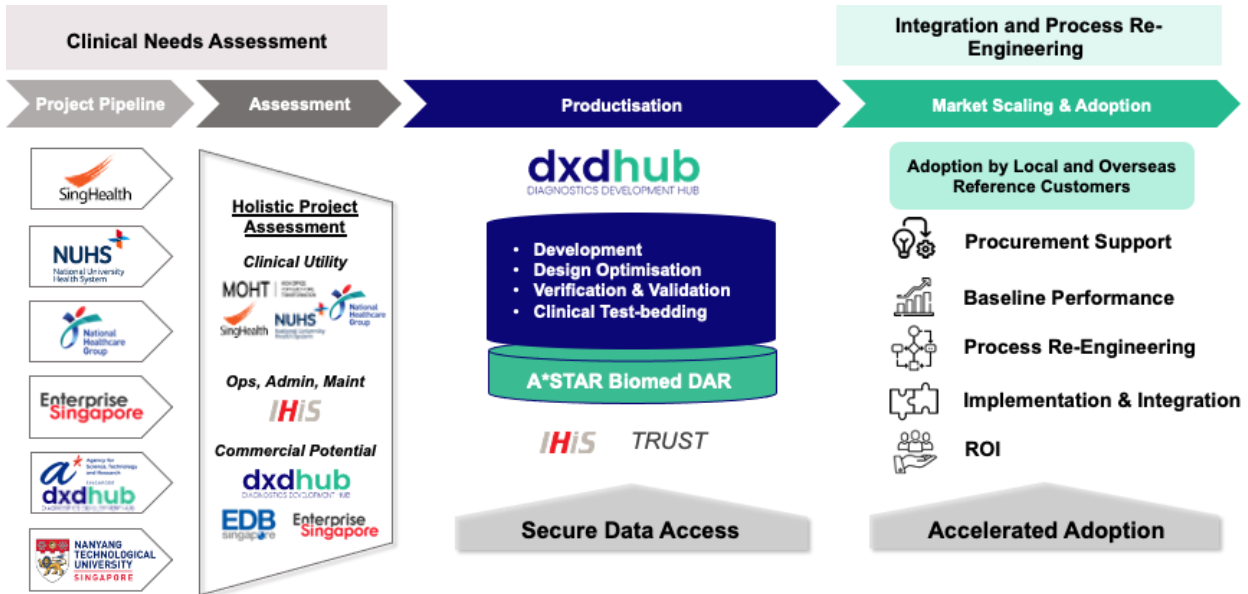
Clinical Needs Assessment

Integration and Process Re-Engineering

Project Pipeline

Assessment

Productisation

Market Scaling & Adoption

SingHealth

NUHS
National University Health System

National Healthcare Group

Enterprise Singapore

Agency for Science, Technology and Research
SINGAPORE
dxdhub
DIAGNOSTICS DEVELOPMENT HUB

NANYANG TECHNOLOGICAL UNIVERSITY SINGAPORE

Holistic Project Assessment

Clinical Utility

MOHT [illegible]

SingHealth NUHS National University Health System National Healthcare Group

Ops, Admin, Maint

IHiS

Commercial Potential

dxdhub
DIAGNOSTICS DEVELOPMENT HUB

EDB singapore Enterprise Singapore

dxdhub
DIAGNOSTICS DEVELOPMENT HUB

• Development
• Design Optimisation
• Verification & Validation
• Clinical Test-bedding

A*STAR Biomed DAR

IHiS TRUST

Secure Data Access

Adoption by Local and Overseas Reference Customers

Procurement Support

Baseline Performance

Process Re-Engineering

Implementation & Integration

ROI

Accelerated Adoption